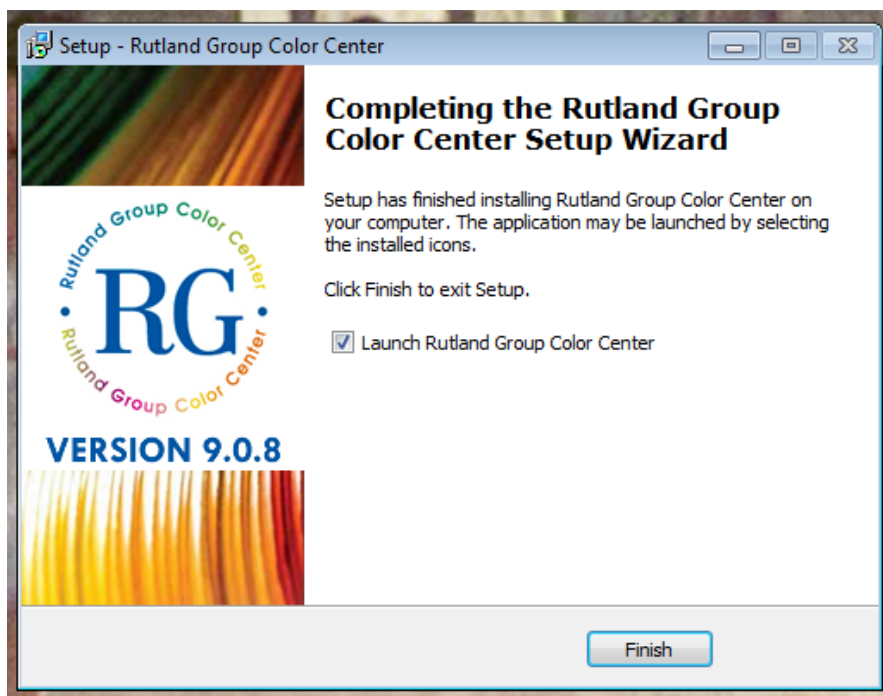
Setup - Rutland Group Color Center

Rutland Group Color Center
RG
Rutland Group Color Center

VERSION 9.0.8

Completing the Rutland Group Color Center Setup Wizard

Setup has finished installing Rutland Group Color Center on your computer. The application may be launched by selecting the installed icons.

Click Finish to exit Setup.

Launch Rutland Group Color Center

Finish